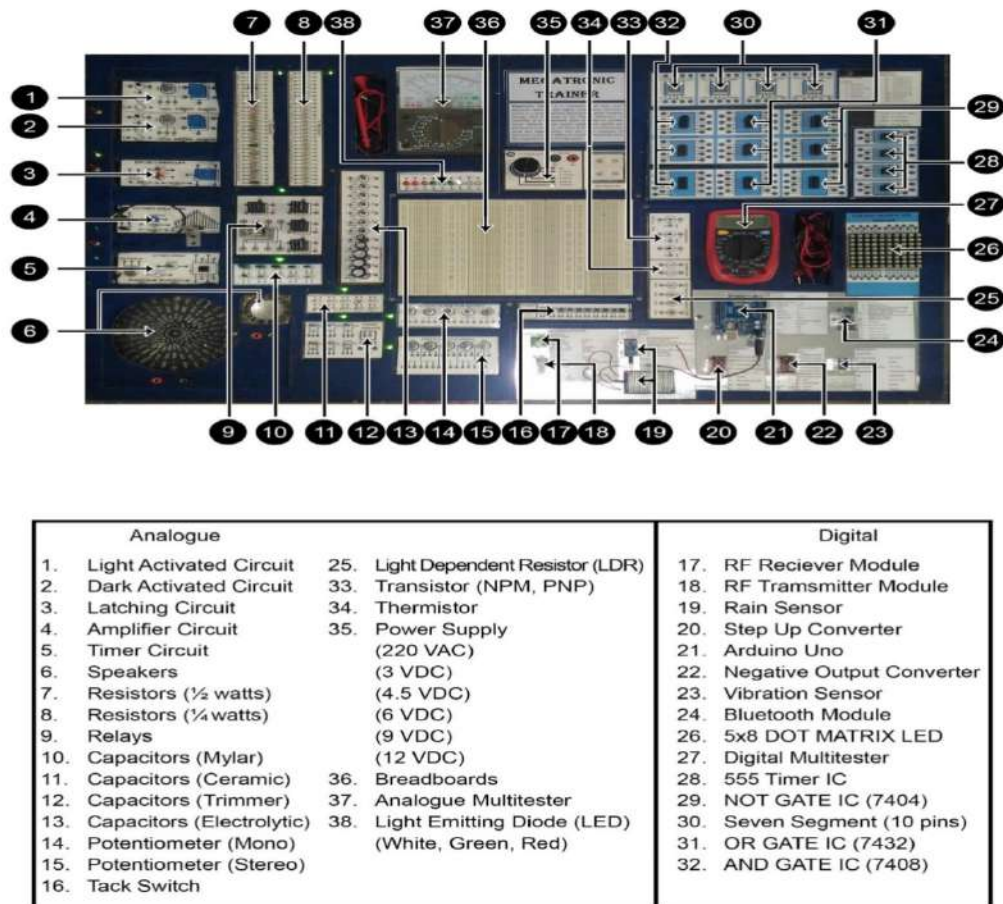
7 8 38 37 36 35 34 33 32 30 31

1
2
3
4
5
6

29
28
27
26
25
24

MECHATRONIC TRAINER

9 10 11 12 13 14 15 16 17 18 19 20 21 22 23

| Analogue | | Digital |
|---|---|---|
| 1. Light Activated Circuit<br>2. Dark Activated Circuit<br>3. Latching Circuit<br>4. Amplifier Circuit<br>5. Timer Circuit<br>6. Speakers<br>7. Resistors (½ watts)<br>8. Resistors (¼ watts)<br>9. Relays<br>10. Capacitors (Mylar)<br>11. Capacitors (Ceramic)<br>12. Capacitors (Trimmer)<br>13. Capacitors (Electrolytic)<br>14. Potentiometer (Mono)<br>15. Potentiometer (Stereo)<br>16. Tack Switch | 25. Light Dependent Resistor (LDR)<br>33. Transistor (NPM, PNP)<br>34. Thermistor<br>35. Power Supply<br>(220 VAC)<br>(3 VDC)<br>(4.5 VDC)<br>(6 VDC)<br>(9 VDC)<br>(12 VDC)<br>36. Breadboards<br>37. Analogue Multitester<br>38. Light Emitting Diode (LED)<br>(White, Green, Red) | 17. RF Reciever Module<br>18. RF Tramsmitter Module<br>19. Rain Sensor<br>20. Step Up Converter<br>21. Arduino Uno<br>22. Negative Output Converter<br>23. Vibration Sensor<br>24. Bluetooth Module<br>26. 5x8 DOT MATRIX LED<br>27. Digital Multitester<br>28. 555 Timer IC<br>29. NOT GATE IC (7404)<br>30. Seven Segment (10 pins)<br>31. OR GATE IC (7432)<br>32. AND GATE IC (7408) |